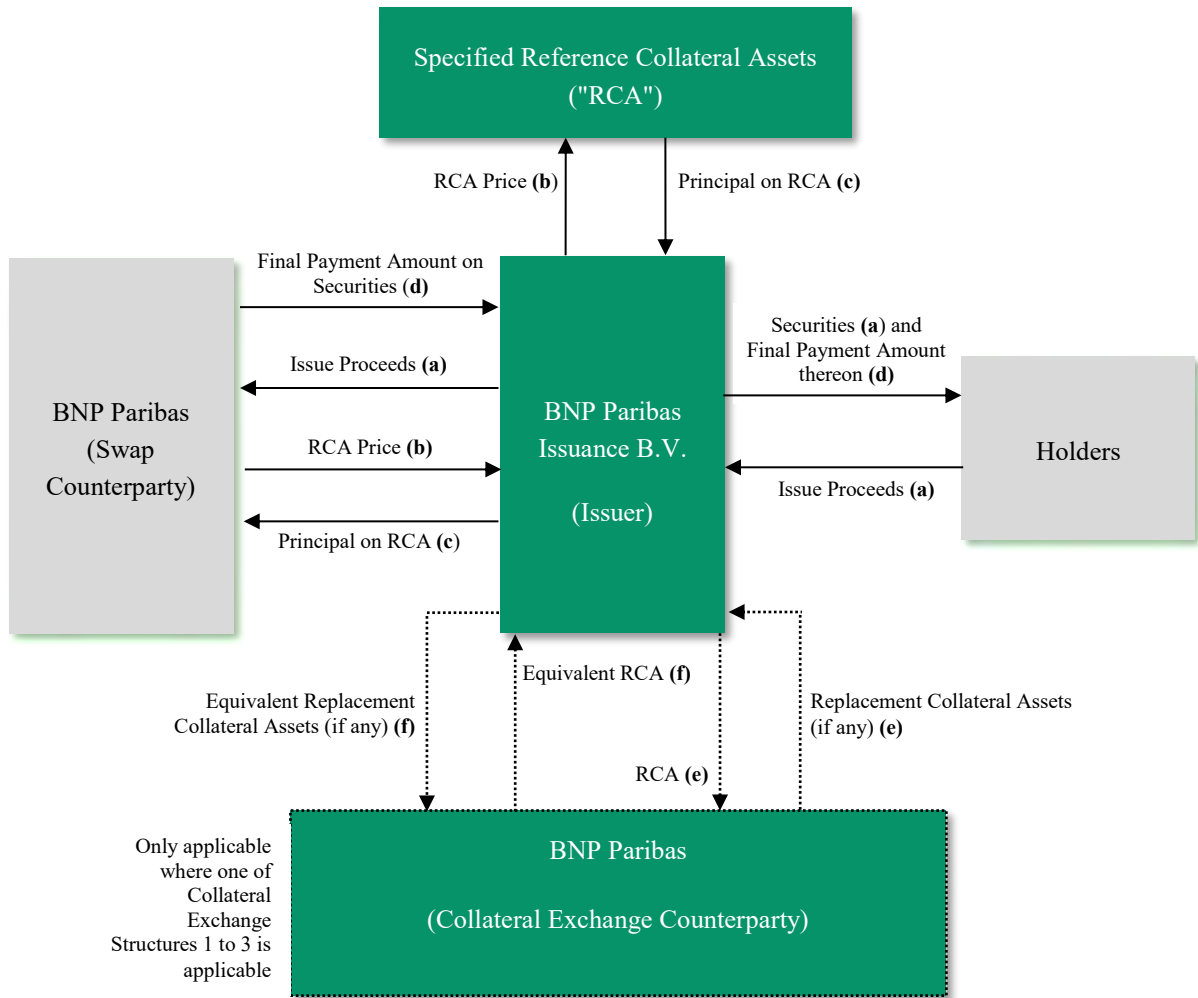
Specified Reference Collateral Assets ("RCA")

RCA Price **(b)**

Principal on RCA **(c)**

Final Payment Amount on Securities **(d)**

Issue Proceeds **(a)**

RCA Price **(b)**

Principal on RCA **(c)**

BNP Paribas (Swap Counterparty)

BNP Paribas Issuance B.V.

(Issuer)

Securities **(a)** and Final Payment Amount thereon **(d)**

Issue Proceeds **(a)**

Holders

Equivalent Replacement Collateral Assets (if any) **(f)**

Equivalent RCA **(f)**

RCA **(e)**

Replacement Collateral Assets (if any) **(e)**

Only applicable where one of Collateral Exchange Structures 1 to 3 is applicable

BNP Paribas

(Collateral Exchange Counterparty)